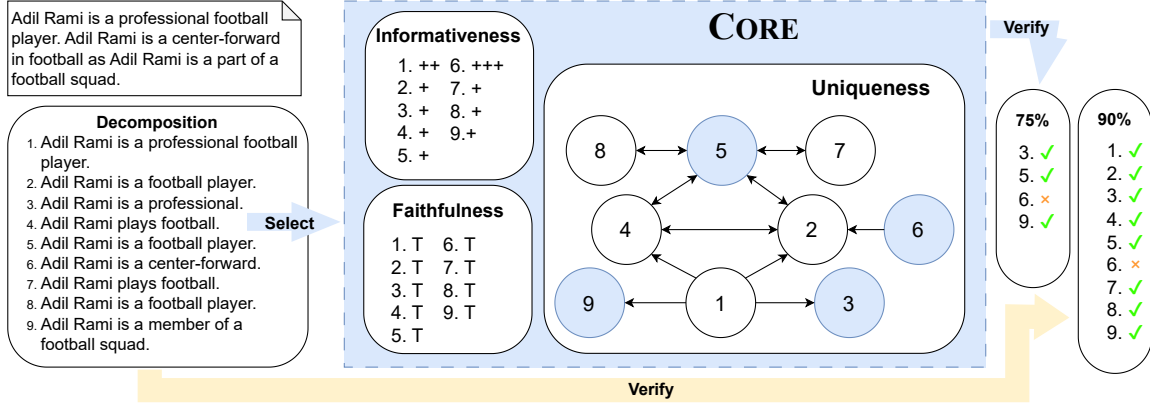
Adil Rami is a professional football player. Adil Rami is a center-forward in football as Adil Rami is a part of a football squad.

Decomposition
1. Adil Rami is a professional football player.
2. Adil Rami is a football player.
3. Adil Rami is a professional.
4. Adil Rami plays football.
5. Adil Rami is a football player.
6. Adil Rami is a center-forward.
7. Adil Rami plays football.
8. Adil Rami is a football player.
9. Adil Rami is a member of a football squad.

Select

CORE

Informativeness
1. ++ 6. +++
2. + 7. +
3. + 8. +
4. + 9.+
5. +

Faithfulness
1. T 6. T
2. T 7. T
3. T 8. T
4. T 9. T
5. T

Uniqueness
8 5 7
4 2 6
9 1 3

Verify

75%
3. ✓
5. ✓
6. ×
9. ✓

90%
1. ✓
2. ✓
3. ✓
4. ✓
5. ✓
6. ×
7. ✓
8. ✓
9. ✓

Verify